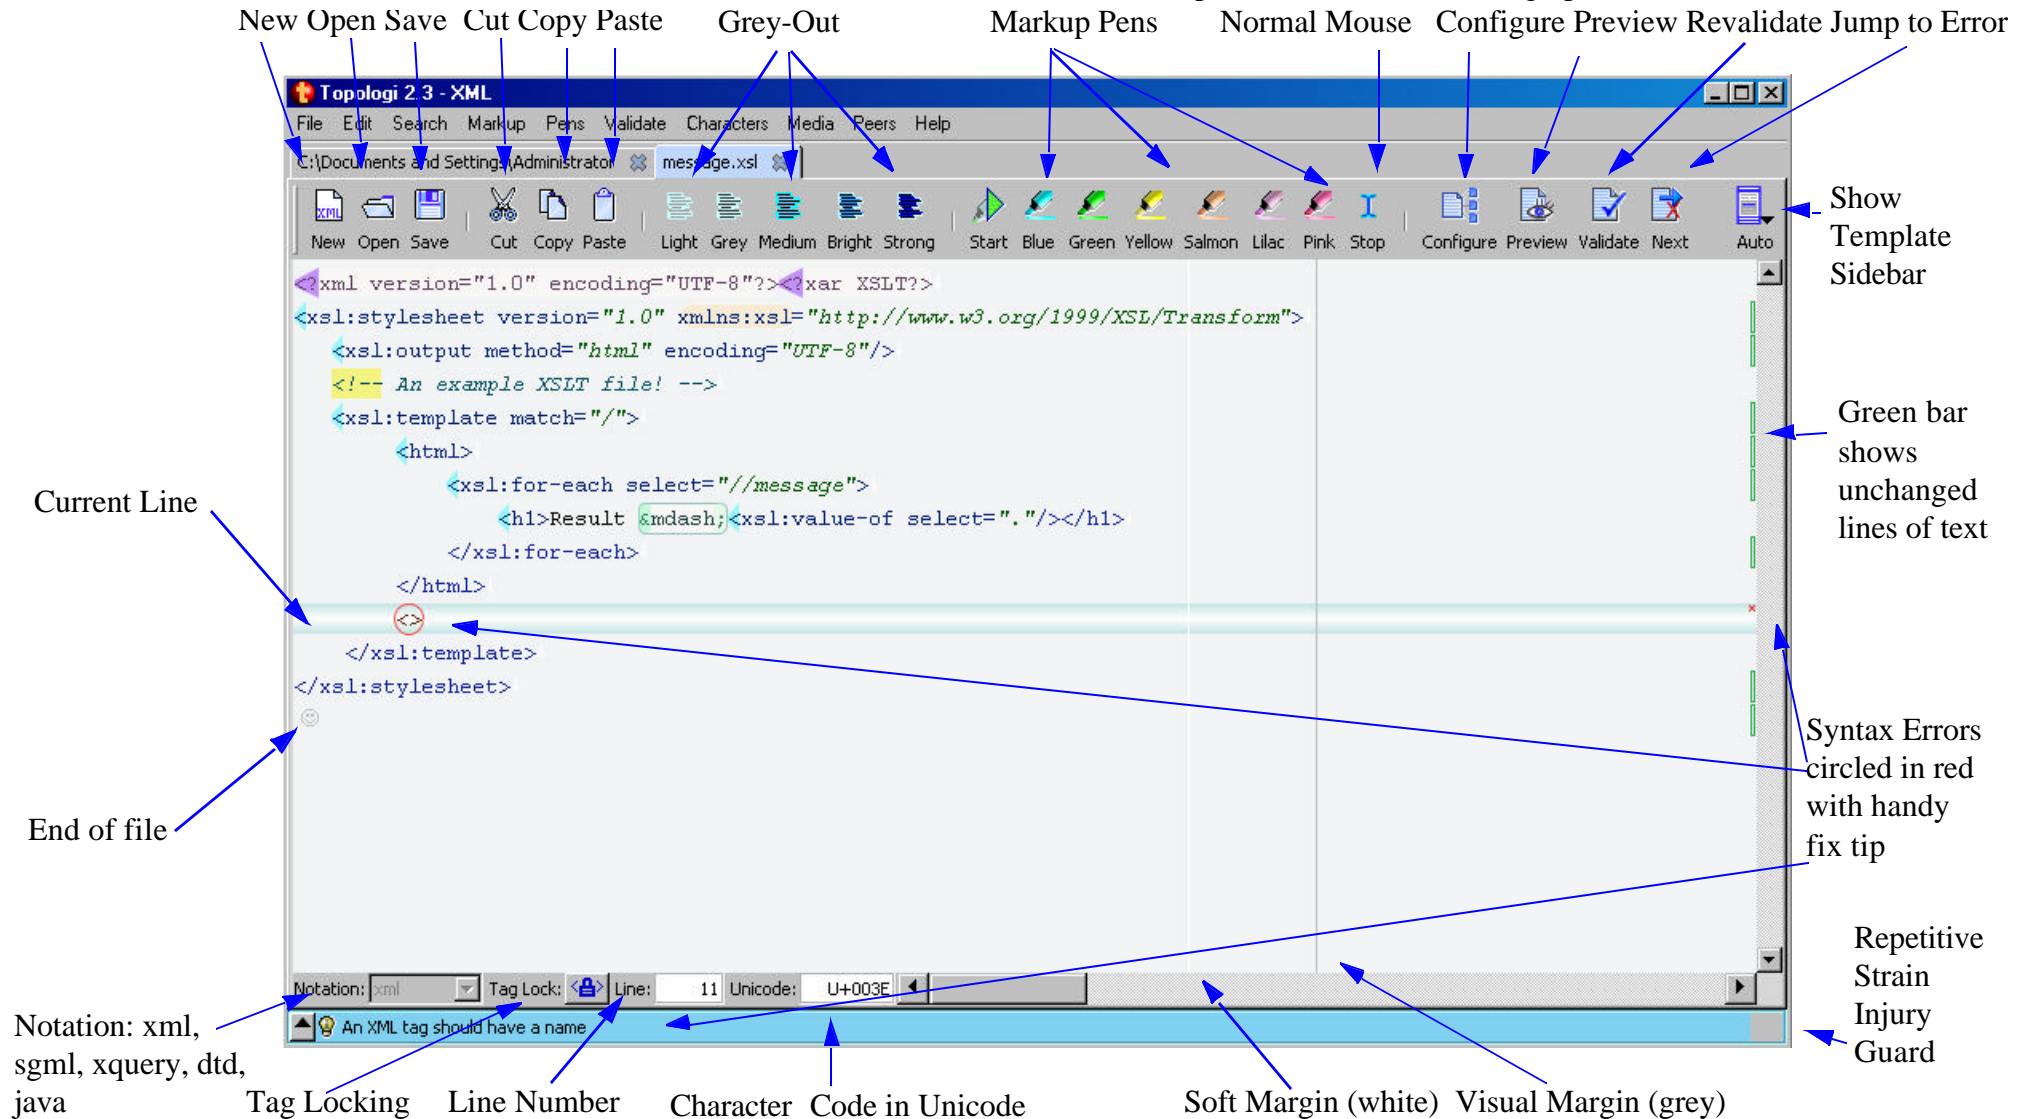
New Open Save Cut Copy Paste Grey-Out Markup Pens Normal Mouse Configure Preview Revalidate Jump to Error

Topologi 2.3 - XML

File Edit Search Markup Pens Validate Characters Media Peers Help

C:\Documents and Settings\Administrator message.xsl

New Open Save Cut Copy Paste Light Grey Medium Bright Strong Start Blue Green Yellow Salmon Lilac Pink Stop Configure Preview Validate Next Auto

Show Template Sidebar

<?xml version="1.0" encoding="UTF-8"?><?xar XSLT?>
<xsl:stylesheet version="1.0" xmlns:xsl="http://www.w3.org/1999/XSL/Transform">
<xsl:output method="html" encoding="UTF-8"/>
<!-- An example XSLT file! -->
<xsl:template match="/">
<html>
<xsl:for-each select="//message">
<h1>Result &mdash;<xsl:value-of select="."/></h1>
</xsl:for-each>
</html>
<>
</xsl:template>
</xsl:stylesheet>

Green bar shows unchanged lines of text

Current Line

Syntax Errors circled in red with handy fix tip

End of file

Notation: xml Tag Lock: Line: 11 Unicode: U+003E

An XML tag should have a name

Repetitive Strain Injury Guard

Notation: xml, sgml, xquery, dtd, java

Tag Locking Line Number Character Code in Unicode Soft Margin (white) Visual Margin (grey)